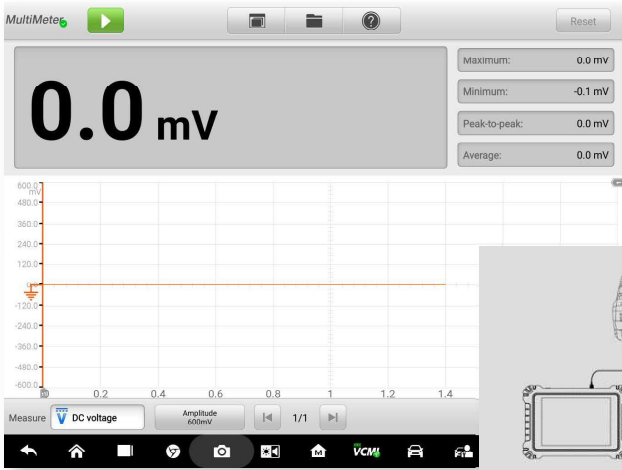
MultiMeter

Reset

0.0 mV

Maximum: 0.0 mV
Minimum: -0.1 mV
Peak-to-peak: 0.0 mV
Average: 0.0 mV

600.0 mV
480.0
360.0
240.0
120.0
-120.0
-240.0
-360.0
-480.0
-600.0

0.2
0.4
0.6
0.8
1
1.2
1.4

Measure DC voltage
Amplitude 600mV
1/1

VCMI